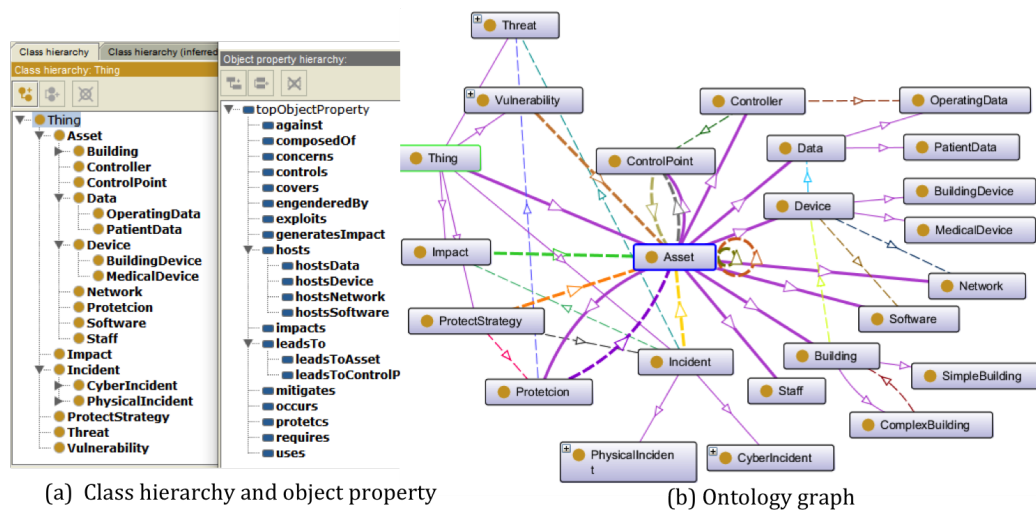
Class hierarchy | Class hierarchy (inferred

Class hierarchy: Thing

Thing
Asset
Building
Controller
ControlPoint
Data
OperatingData
PatientData
Device
BuildingDevice
MedicalDevice
Network
Protetcion
Software
Staff
Impact
Incident
CyberIncident
PhysicalIncident
ProtectStrategy
Threat
Vulnerability

Object property hierarchy:

topObjectProperty
against
composedOf
concerns
controls
covers
engenderedBy
exploits
generatesImpact
hosts
hostsData
hostsDevice
hostsNetwork
hostsSoftware
impacts
leadsTo
leadsToAsset
leadsToControlP
mitigates
occurs
protetcs
requires
uses

(a) Class hierarchy and object property

Threat
Vulnerability
Controller
OperatingData
Thing
ControlPoint
Data
PatientData
BuildingDevice
Device
MedicalDevice
Impact
Asset
Network
ProtectStrategy
Software
Incident
Building
Protetcion
Staff
SimpleBuilding
ComplexBuilding
PhysicalIncident
CyberIncident

(b) Ontology graph